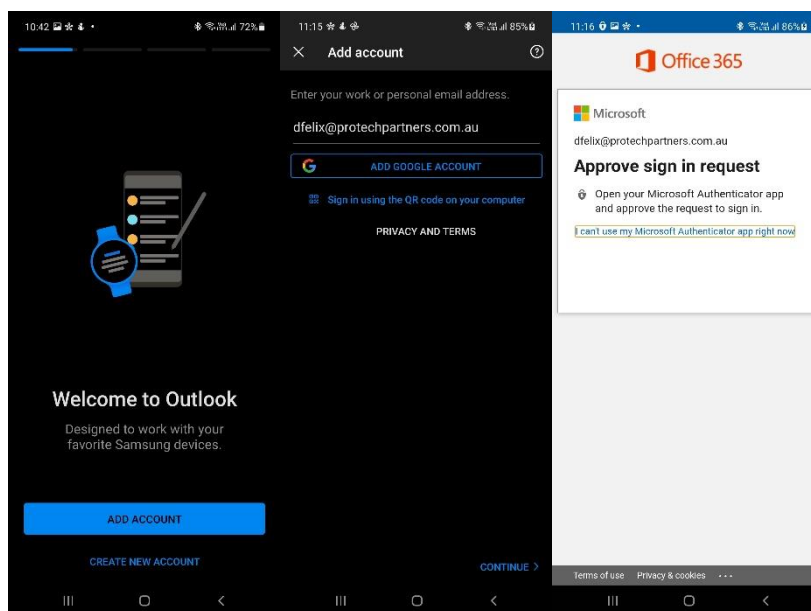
10:42 72%

Welcome to Outlook

Designed to work with your favorite Samsung devices.

ADD ACCOUNT

CREATE NEW ACCOUNT

11:15 85%

Add account

Enter your work or personal email address.

dfelix@protechpartners.com.au

ADD GOOGLE ACCOUNT

Sign in using the QR code on your computer

PRIVACY AND TERMS

CONTINUE >

11:16 86%

Office 365

Microsoft

dfelix@protechpartners.com.au

Approve sign in request

Open your Microsoft Authenticator app and approve the request to sign in.

I can't use my Microsoft Authenticator app right now

Terms of use Privacy & cookies ...